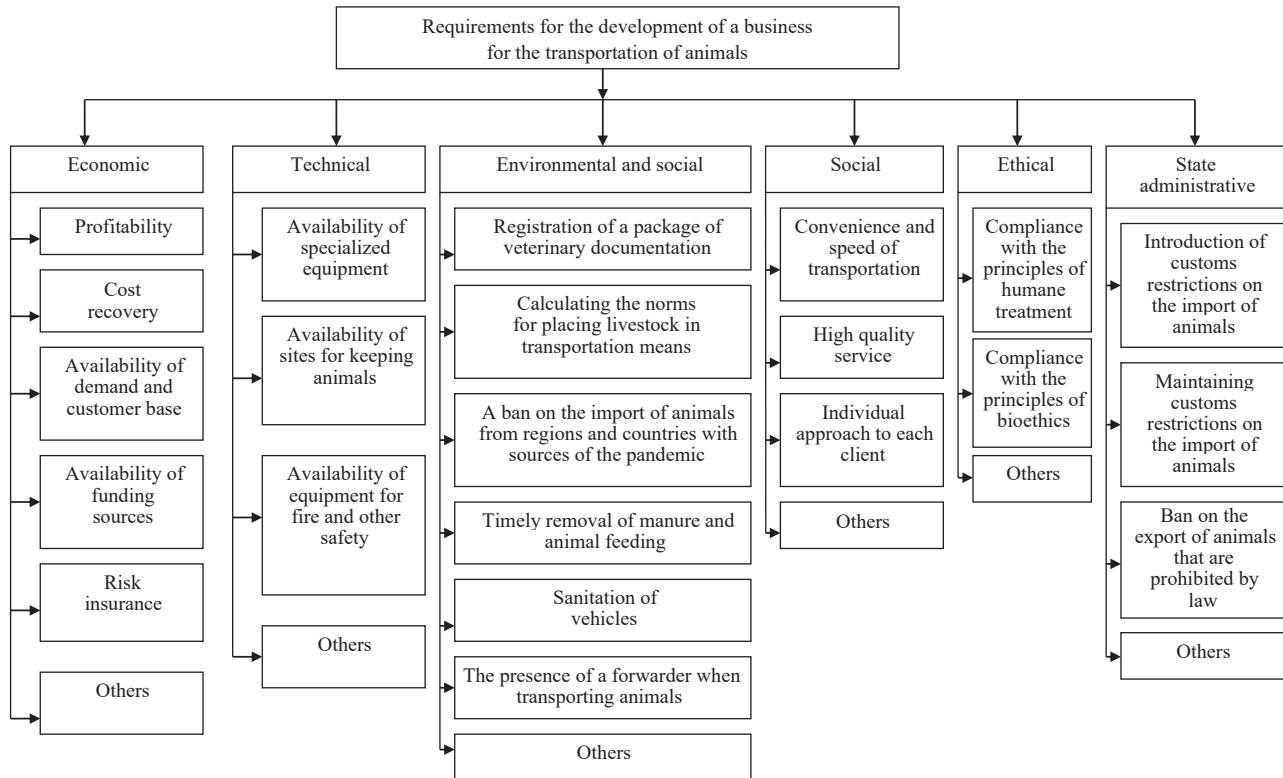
Requirements for the development of a business for the transportation of animals

Economic

Profitability

Cost recovery

Availability of demand and customer base

Availability of funding sources

Risk insurance

Others

Technical

Availability of specialized equipment

Availability of sites for keeping animals

Availability of equipment for fire and other safety

Others

Environmental and social

Registration of a package of veterinary documentation

Calculating the norms for placing livestock in transportation means

A ban on the import of animals from regions and countries with sources of the pandemic

Timely removal of manure and animal feeding

Sanitation of vehicles

The presence of a forwarder when transporting animals

Others

Social

Convenience and speed of transportation

High quality service

Individual approach to each client

Others

Ethical

Compliance with the principles of humane treatment

Compliance with the principles of bioethics

Others

State administrative

Introduction of customs restrictions on the import of animals

Maintaining customs restrictions on the import of animals

Ban on the export of animals that are prohibited by law

Others